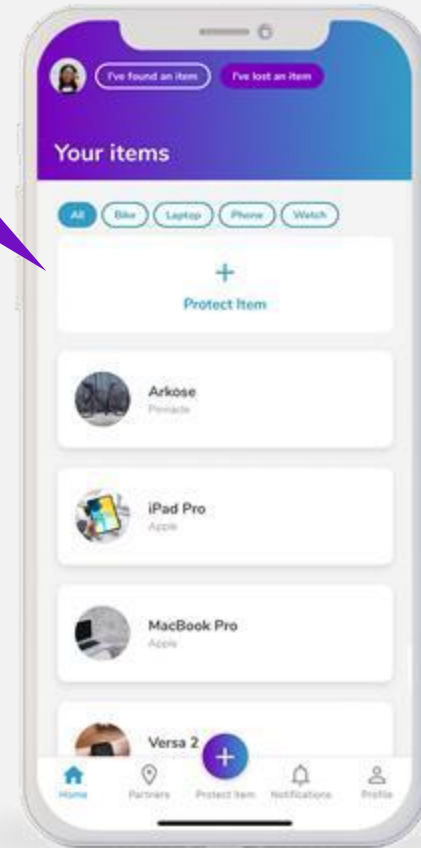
I've found an item
I've lost an item

Your items

All
Bike
Laptop
Phone
Watch

+
Protect Item

Arkose
Pinnacle

iPad Pro
Apple

MacBook Pro
Apple

Versa 2

Home
Partners
Protect Item
Notifications
Profile